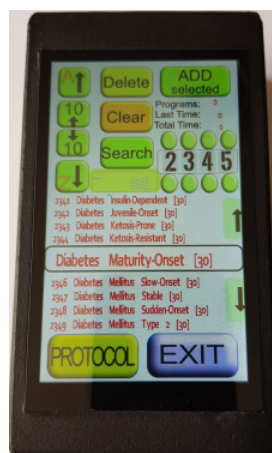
A
Z
10
10
Delete
ADD selected
Clear
Programs: 0
Last Time: 0
Total Time: 0
Search
2345

2341 Diabetes Insulin-Dependent [30]
2342 Diabetes Juvenile-Onset [30]
2343 Diabetes Ketosis-Prone [30]
2344 Diabetes Ketosis-Resistant [30]
Diabetes Maturity-Onset [30]
2346 Diabetes Mellitus Slow-Onset [30]
2347 Diabetes Mellitus Stable [30]
2348 Diabetes Mellitus Sudden-Onset [30]
2349 Diabetes Mellitus Type 2 [30]

PROTOCOL
EXIT